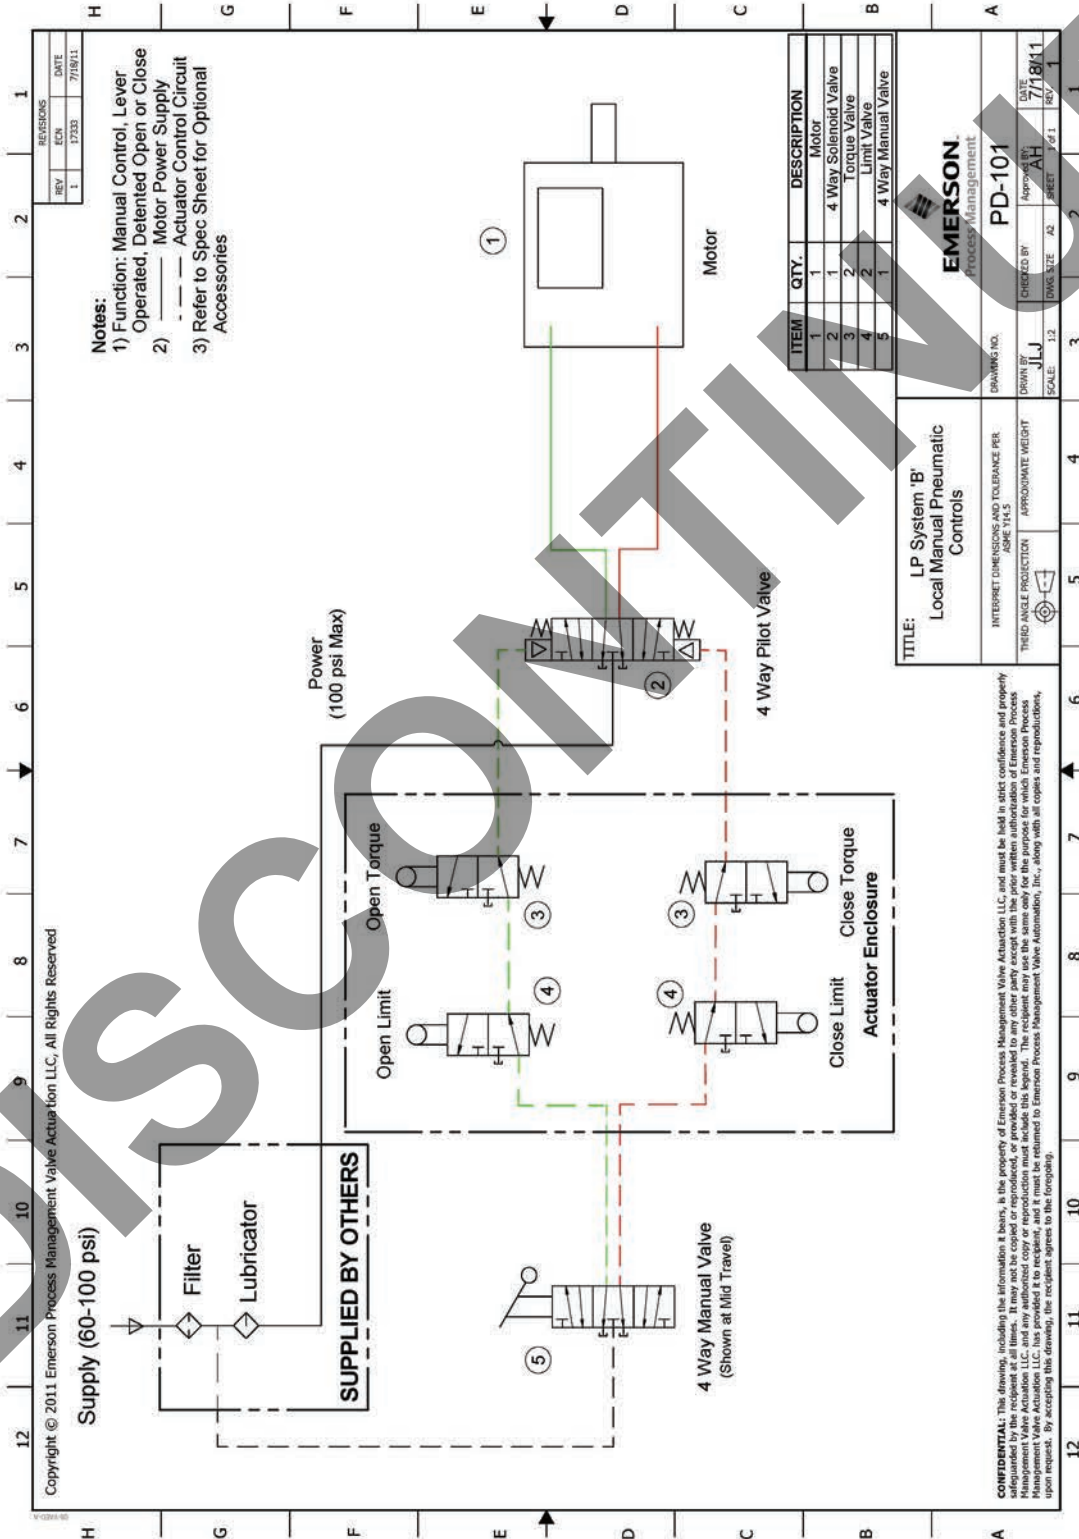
DISCONTINUED

Copyright © 2011 Emerson Process Management Valve Actuation LLC, All Rights Reserved

Notes:
1) Function: Manual Control, Lever Operated, Detented Open or Close
2) ——— Motor Power Supply
- - - Actuator Control Circuit
3) Refer to Spec Sheet for Optional Accessories

| REVISIONS | | |
|---|---|---|
| REV | ECN | DATE |
| 1 | 17333 | 7/18/11 |

Supply (60-100 psi)

Filter

Lubricator

SUPPLIED BY OTHERS

5

4 Way Manual Valve
(Shown at Mid Travel)

Power
(100 psi Max)

Open Limit

4

Open Torque

3

4

3

Close Limit

Close Torque

Actuator Enclosure

2

4 Way Pilot Valve

1

Motor

| ITEM | QTY. | DESCRIPTION |
|---|---|---|
| 1 | 1 | Motor |
| 2 | 1 | 4 Way Solenoid Valve |
| 3 | 2 | Torque Valve |
| 4 | 2 | Limit Valve |
| 5 | 1 | 4 Way Manual Valve |

TITLE:
LP System 'B'
Local Manual Pneumatic Controls

EMERSON.
Process Management

INTERPRET DIMENSIONS AND TOLERANCE PER ASME Y14.5
THIRD ANGLE PROJECTION
APPROXIMATE WEIGHT
DRAWING NO. PD-101
DRAWN BY JLJ
CHECKED BY
Approved BY AH
DATE 7/18/11
SCALE: 1:2
DWG SIZE A2
SHEET 1 of 1
REV 1

CONFIDENTIAL: This drawing, including the information it bears, is the property of Emerson Process Management Valve Actuation LLC, and must be held in strict confidence and properly safeguarded by the recipient at all times. It may not be copied or reproduced, or provided or revealed to any other party except with the prior written authorization of Emerson Process Management Valve Actuation LLC, and any authorized copy or reproduction must include this legend. The recipient may use the same only for the purpose for which Emerson Process Management Valve Actuation LLC, has provided it to recipient, and it must be returned to Emerson Process Management Valve Automation, Inc., along with all copies and reproductions, upon request. By accepting this drawing, the recipient agrees to the foregoing.

1 2 3 4 5 6 7 8 9 10 11 12
A B C D E F G H